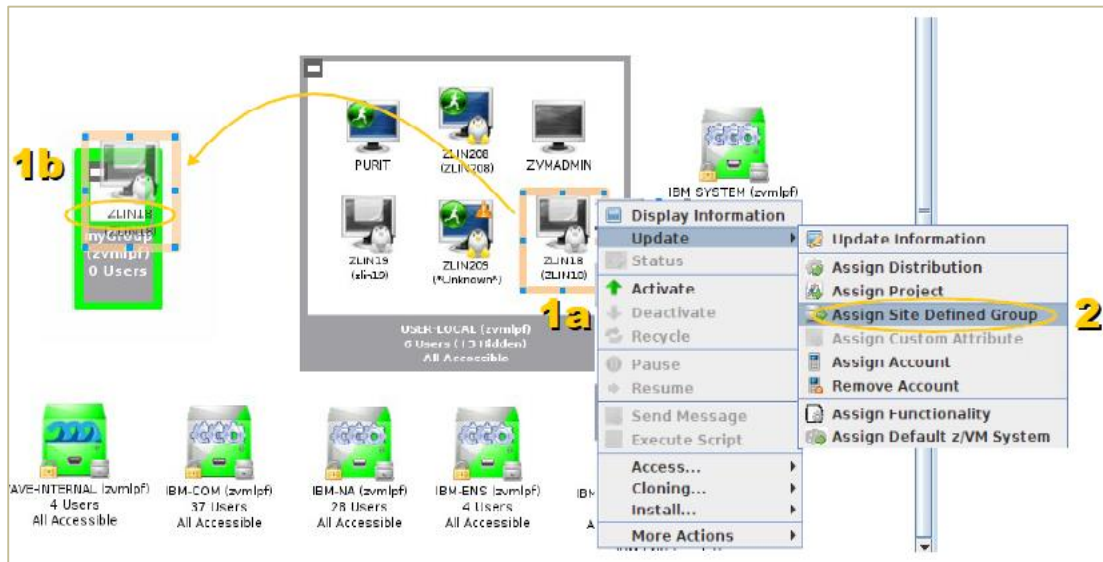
1b

ZLIN18
myGroup
(zvmlpf)
0 Users

PURIT

ZLIN208
(ZLIN208)

ZVMADMIN

ZLIN19
(zlin19)

ZLIN209
(*Unknown*)

ZLIN18
(ZLIN18)

1a

USER-LOCAL (zvmlpf)
6 Users ( 13 Hidden)
All Accessible

IBM SYSTEM (zvmlpf)

Display Information
Update
Status
Activate
Deactivate
Recycle
Pause
Resume
Send Message
Execute Script
Access...
Cloning...
Install...
More Actions

Update Information
Assign Distribution
Assign Project
Assign Site Defined Group
Assign Custom Attribute
Assign Account
Remove Account
Assign Functionality
Assign Default z/VM System

2

AVE-INTERNAL (zvmlpf)
4 Users
All Accessible

IBM-COM (zvmlpf)
37 Users
All Accessible

IBM-NA (zvmlpf)
28 Users
All Accessible

IBM-ENS (zvmlpf)
4 Users
All Accessible

IBM
A